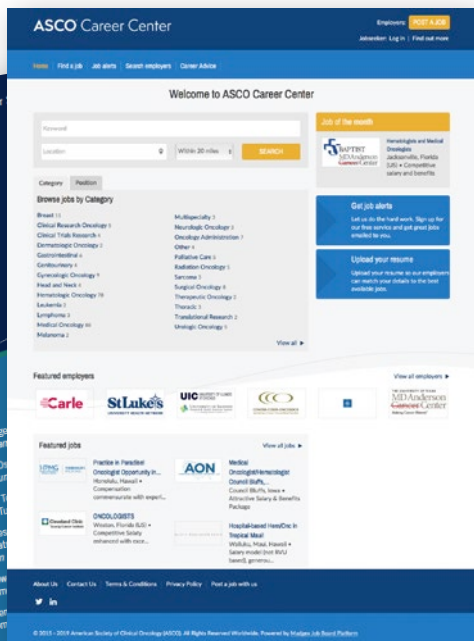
ASCO Career Center

Employers: POST A JOB
Jobseeker: Log in | Find out more

Home | Find a job | Job alerts | Search employers | Career Advice

Welcome to ASCO Career Center

Keyword

Location | Within 20 miles | SEARCH

Category | Position

Browse jobs by Category

Breast 11
Clinical Research Oncology 5
Clinical Trials Research 4
Dermatologic Oncology 2
Gastrointestinal 4
Genitourinary 4
Gynecologic Oncology 9
Head and Neck 8
Hematologic Oncology 19
Leukemia 3
Lymphoma 3
Medical Oncology 86
Melanoma 2

Multispecialty 2
Neurologic Oncology 2
Oncology Administration 2
Other 4
Palliative Care 5
Radiation Oncology 5
Sarcoma 3
Surgical Oncology 6
Therapeutic Oncology 2
Thoracic 5
Translational Research 2
Urologic Oncology 5

View all ▶

Job of the month

BAPTIST MD Anderson Cancer Center
Hematologists and Medical Oncologists
Jacksonville, Florida (US) • Competitive salary and benefits

Get job alerts
Let us do the hard work. Sign up for our free service and get great jobs emailed to you.

Upload your resume
Upload your resume so our employers can match your details to the best available jobs.

Featured employers
View all employers ▶

Carle | St Luke's | UIC | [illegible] | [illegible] | MD Anderson Cancer Center

Featured jobs
View all jobs ▶

UPMC | Practice in Paradise! Oncologist Opportunity in... | Honolulu, Hawaii • Compensation commensurate with experi...

AON | Medical Oncologist/Hematologist Council Bluffs,... | Council Bluffs, Iowa • Attractive Salary & Benefits Package

Cleveland Clinic | ONCOLOGISTS | Weston, Florida (US) • Competitive Salary enhanced with ince...

Hospital-based Hem/Onc in Tropical Maui! | Wailuku, Maui, Hawaii • Salary model (not RVU based), generou...

About Us | Contact Us | Terms & Conditions | Privacy Policy | Post a job with us

© 2015 - 2019 American Society of Clinical Oncology (ASCO). All Rights Reserved Worldwide. Powered by Madgex Job Board Platform